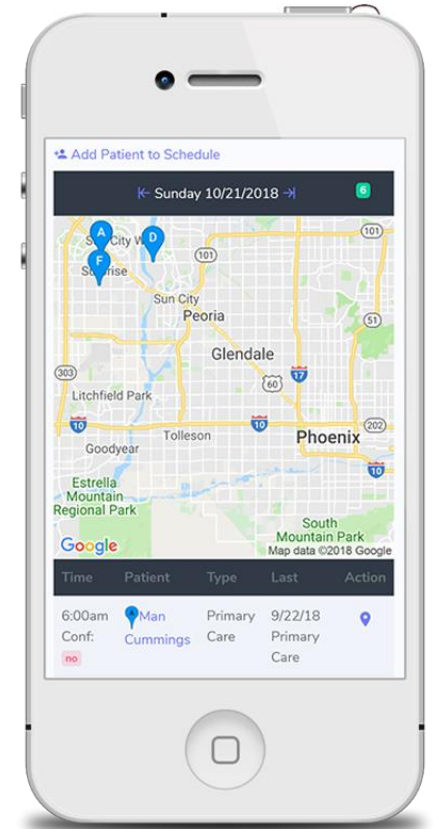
Add Patient to Schedule

Sunday 10/21/2018

6

A
D
F
Sun City W
Sunrise
101
Sun City
Peoria
Glendale
101
51
303
60
17
Litchfield Park
10
10
Tolleson
Phoenix
Goodyear
10
Estrella Mountain Regional Park
South Mountain Park
Google
Map data ©2018 Google

| Time | Patient | Type | Last | Action |
|---|---|---|---|---|
| 6:00am Conf: no | Man Cummings | Primary Care | 9/22/18 Primary Care | |